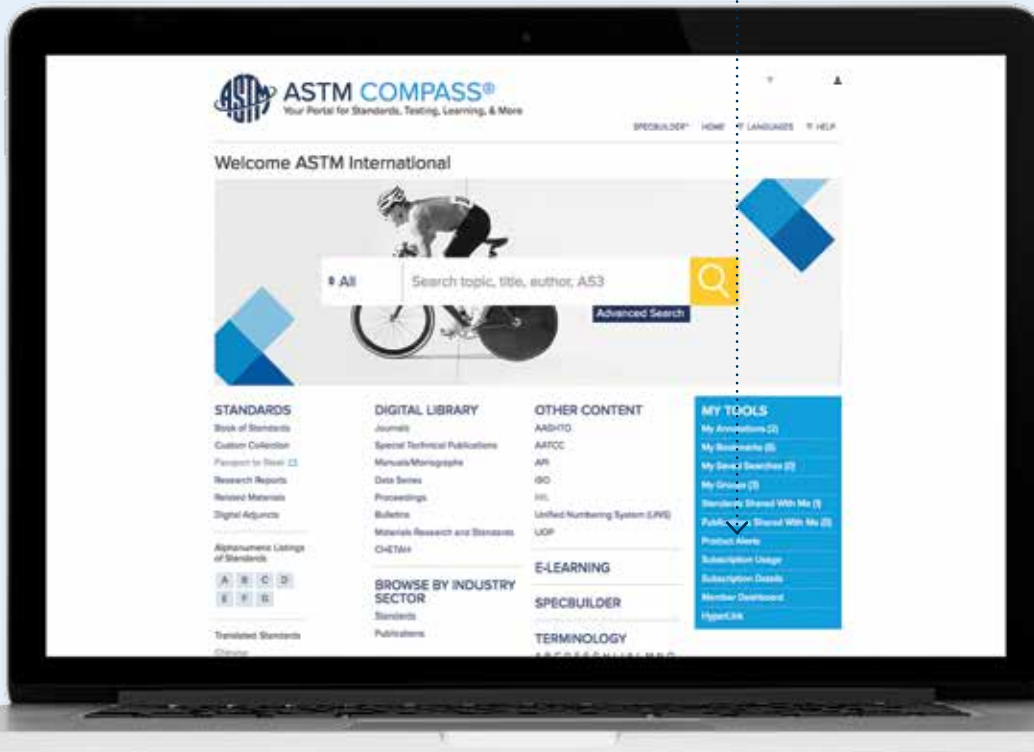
ASTM COMPASS®
Your Portal for Standards, Testing, Learning, & More

SPECBUILDER® HOME LANGUAGES HELP

Welcome ASTM International

All
Search topic, title, author, AS3
Advanced Search

STANDARDS
Book of Standards
Custom Collection
Passport to Steel
Research Reports
Related Materials
Digital Adjuncts

Alphanumeric Listings of Standards
A B C D
E F G

Translated Standards
Chinese

DIGITAL LIBRARY
Journals
Special Technical Publications
Manuals/Monographs
Data Series
Proceedings
Bulletins
Materials Research and Standards
CHETAH

BROWSE BY INDUSTRY SECTOR
Standards
Publications

OTHER CONTENT
AASHTO
AATCC
API
ISO
MIL
Unified Numbering System (UNS)
UOP

E-LEARNING

SPECBUILDER

TERMINOLOGY
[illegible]

MY TOOLS
My Annotations (2)
My Bookmarks (5)
My Saved Searches (0)
My Groups (3)
Standards Shared With Me (1)
Publications Shared With Me (0)
Product Alerts
Subscription Usage
Subscription Details
Member Dashboard
HyperLink